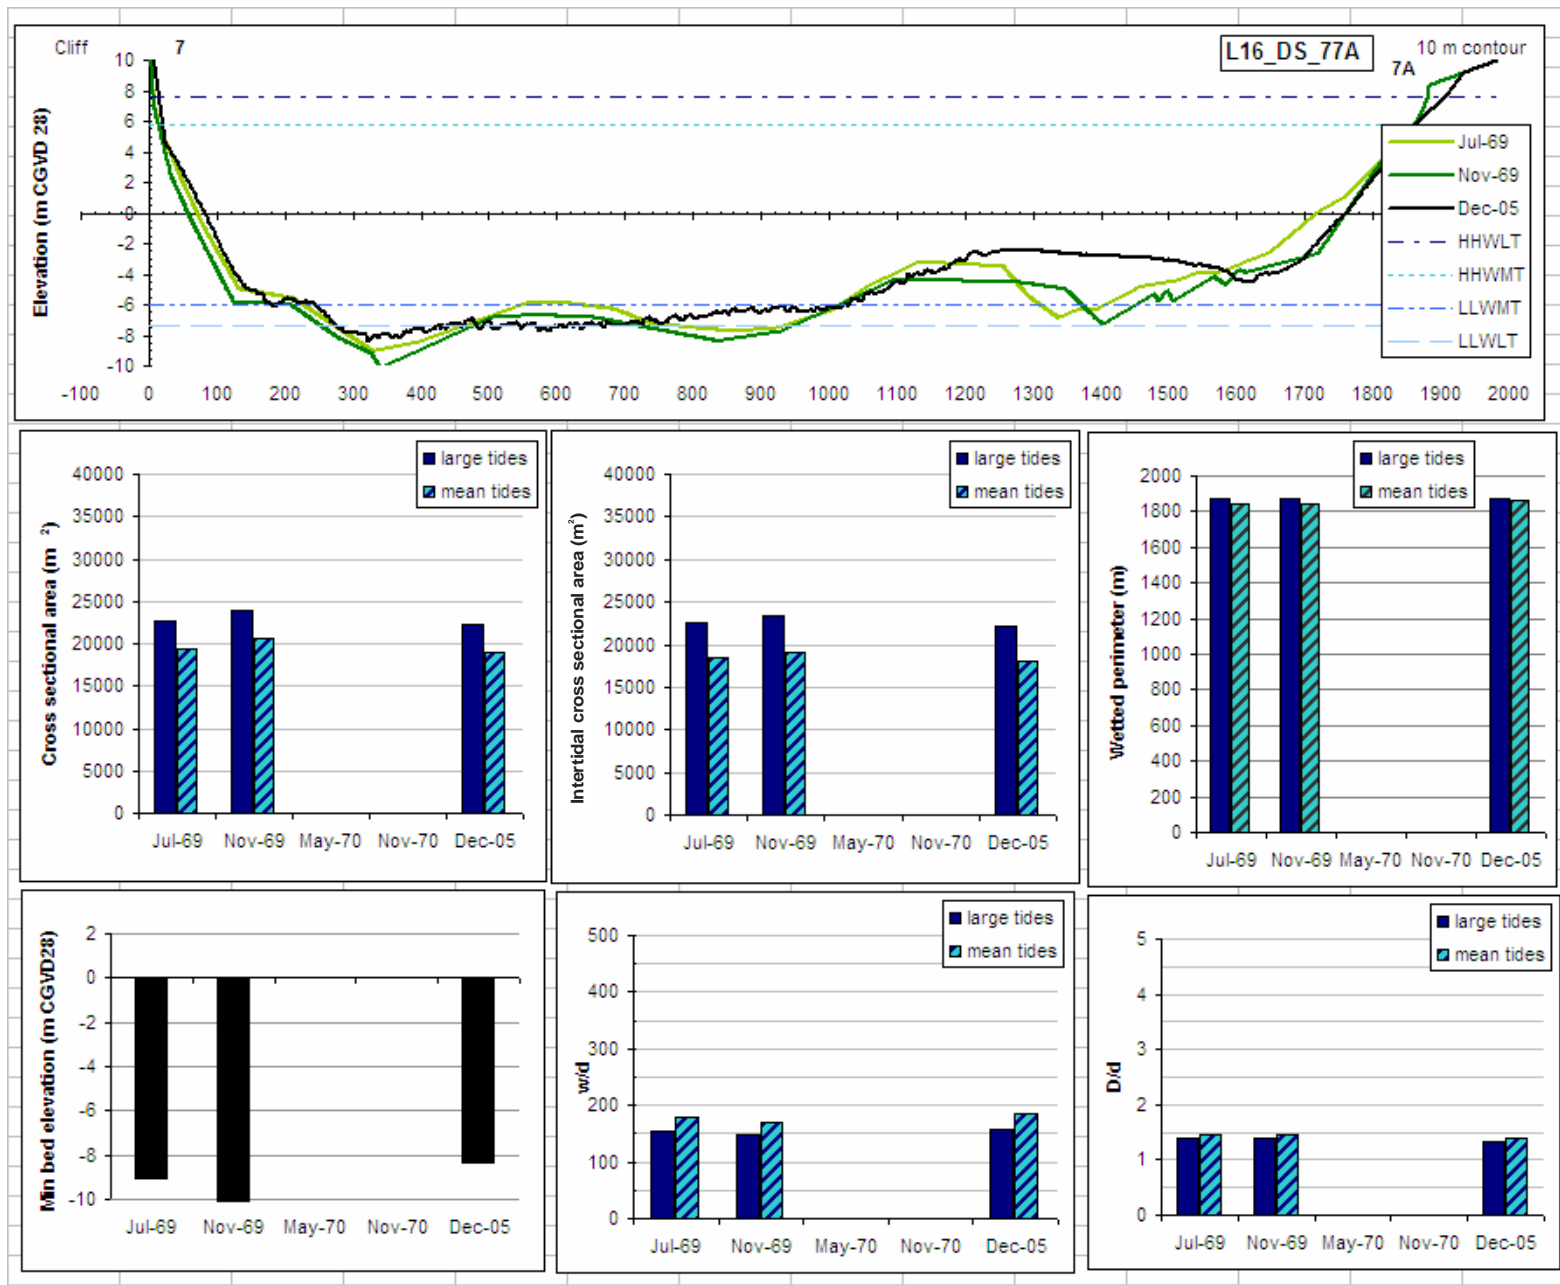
Cliff 7

L16_DS_77A

10 m contour

7A

Elevation (m CGVD 28)

10
8
6
4
2
0
-2
-4
-6
-8
-10

-100 0 100 200 300 400 500 600 700 800 900 1000 1100 1200 1300 1400 1500 1600 1700 1800 1900 2000

Jul-69
Nov-69
Dec-05
HHWLT
HHWMT
LLWMT
LLWLT

large tides
mean tides

Cross sectional area (m $^2$)

40000
35000
30000
25000
20000
15000
10000
5000
0

Jul-69 Nov-69 May-70 Nov-70 Dec-05

large tides
mean tides

Intertidal cross sectional area (m$^2$)

40000
35000
30000
25000
20000
15000
10000
5000
0

Jul-69 Nov-69 May-70 Nov-70 Dec-05

large tides
mean tides

Wetted perimeter (m)

2000
1800
1600
1400
1200
1000
800
600
400
200
0

Jul-69 Nov-69 May-70 Nov-70 Dec-05

Min bed elevation (m CGVD28)

2
0
-2
-4
-6
-8
-10

Jul-69 Nov-69 May-70 Nov-70 Dec-05

large tides
mean tides

w/d

500
400
300
200
100
0

Jul-69 Nov-69 May-70 Nov-70 Dec-05

large tides
mean tides

D/d

5
4
3
2
1
0

Jul-69 Nov-69 May-70 Nov-70 Dec-05